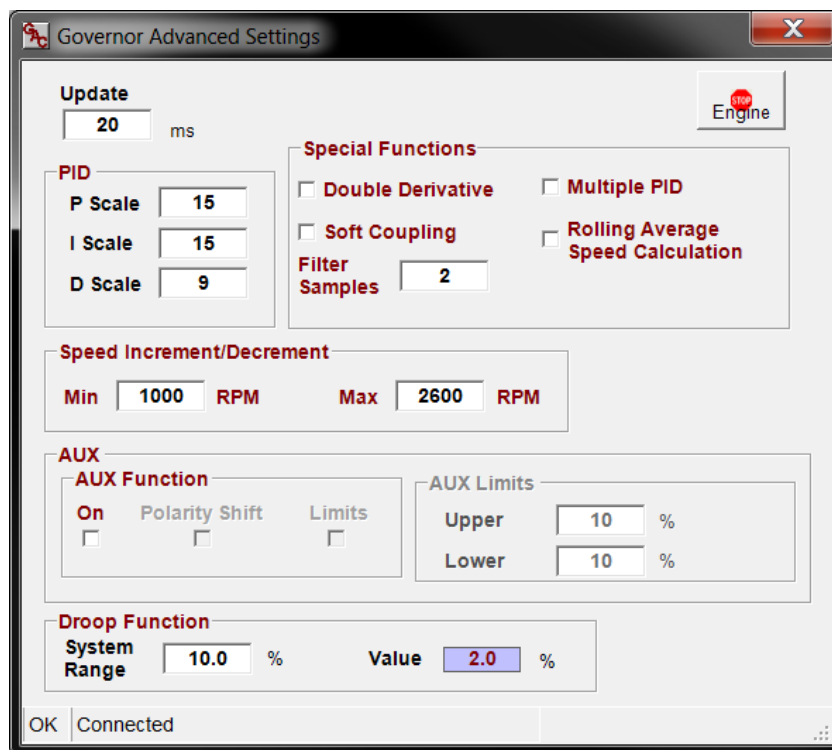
Governor Advanced Settings

X

Update
20 ms

STOP
Engine

PID
P Scale 15
I Scale 15
D Scale 9

Special Functions
Double Derivative
Multiple PID
Soft Coupling
Rolling Average Speed Calculation
Filter Samples 2

Speed Increment/Decrement
Min 1000 RPM
Max 2600 RPM

AUX
AUX Function
On
Polarity Shift
Limits

AUX Limits
Upper 10 %
Lower 10 %

Droop Function
System Range 10.0 %
Value 2.0 %

OK
Connected